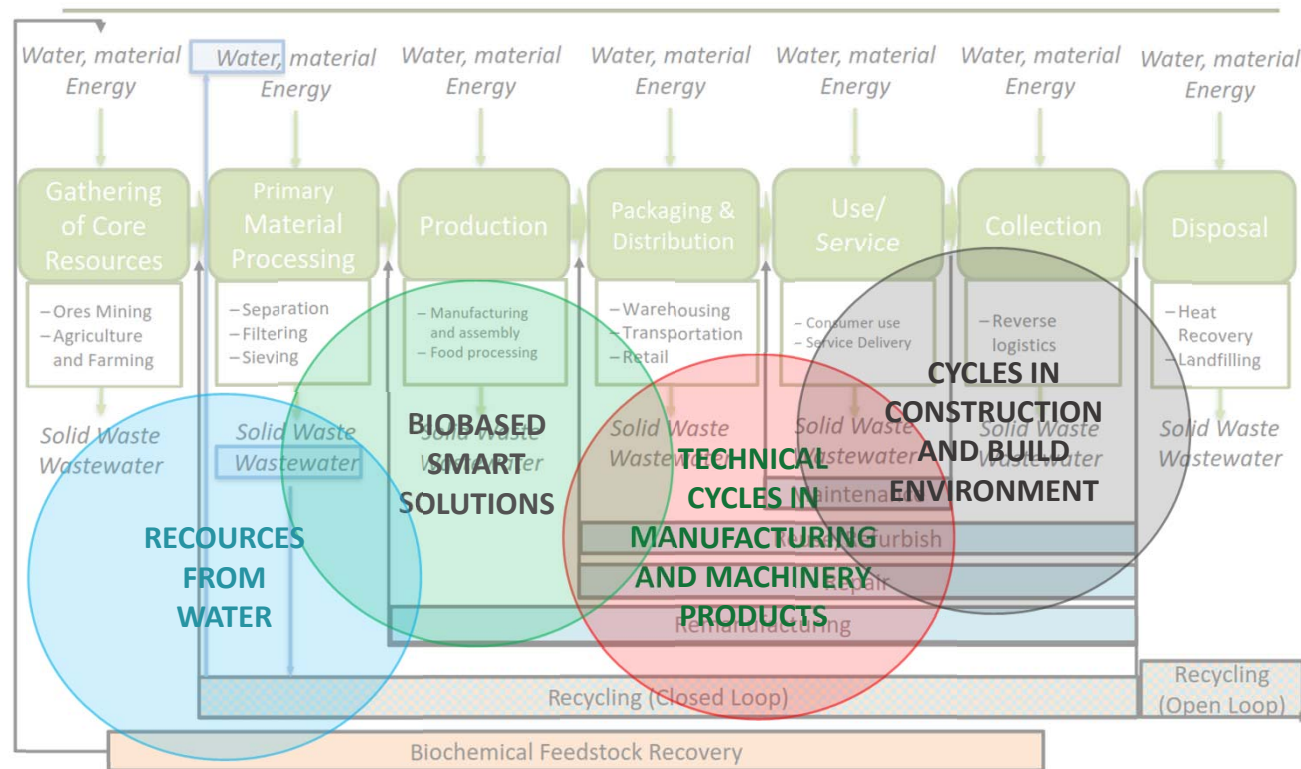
Water, material Energy

Water, material Energy

Water, material Energy

Water, material Energy

Water, material Energy

Water, material Energy

Water, material Energy

Gathering of Core Resources

Primary Material Processing

Production

Packaging & Distribution

Use/ Service

Collection

Disposal

– Ores Mining
– Agriculture and Farming

– Separation
– Filtering
– Sieving

– Manufacturing and assembly
– Food processing

– Warehousing
– Transportation
– Retail

– Consumer use
– Service Delivery

– Reverse logistics

– Heat Recovery
– Landfilling

Solid Waste Wastewater

Solid Waste Wastewater

Solid Waste Wastewater

Solid Waste Wastewater

Solid Waste Wastewater

Solid Waste Wastewater

Solid Waste Wastewater

Maintenance

Reuse/Refurbish

Repair

Remanufacturing

Recycling (Closed Loop)

Recycling (Open Loop)

Biochemical Feedstock Recovery

RECOURCES FROM WATER

BIOBASED SMART SOLUTIONS

TECHNICAL CYCLES IN MANUFACTURING AND MACHINERY PRODUCTS

CYCLES IN CONSTRUCTION AND BUILD ENVIRONMENT